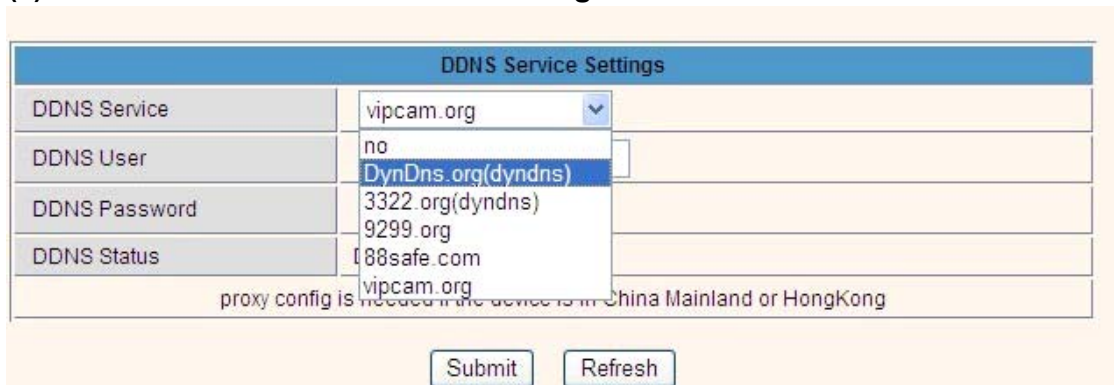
DDNS Service Settings

| DDNS Service | vipcam.org |
|---|---|
| DDNS User | |
| DDNS Password | |
| DDNS Status | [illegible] |

no
DynDns.org(dyndns)
3322.org(dyndns)
9299.org
88safe.com
vipcam.org

proxy config is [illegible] China Mainland or HongKong

Submit Refresh